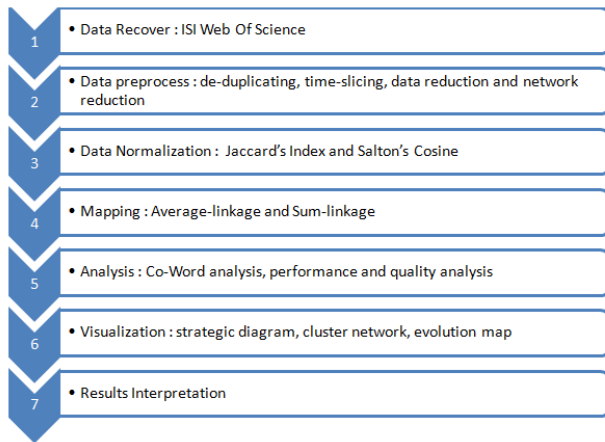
1
• Data Recover : ISI Web Of Science

2
• Data preprocess : de-duplicating, time-slicing, data reduction and network reduction

3
• Data Normalization : Jaccard's Index and Salton's Cosine

4
• Mapping : Average-linkage and Sum-linkage

5
• Analysis : Co-Word analysis, performance and quality analysis

6
• Visualization : strategic diagram, cluster network, evolution map

7
• Results Interpretation